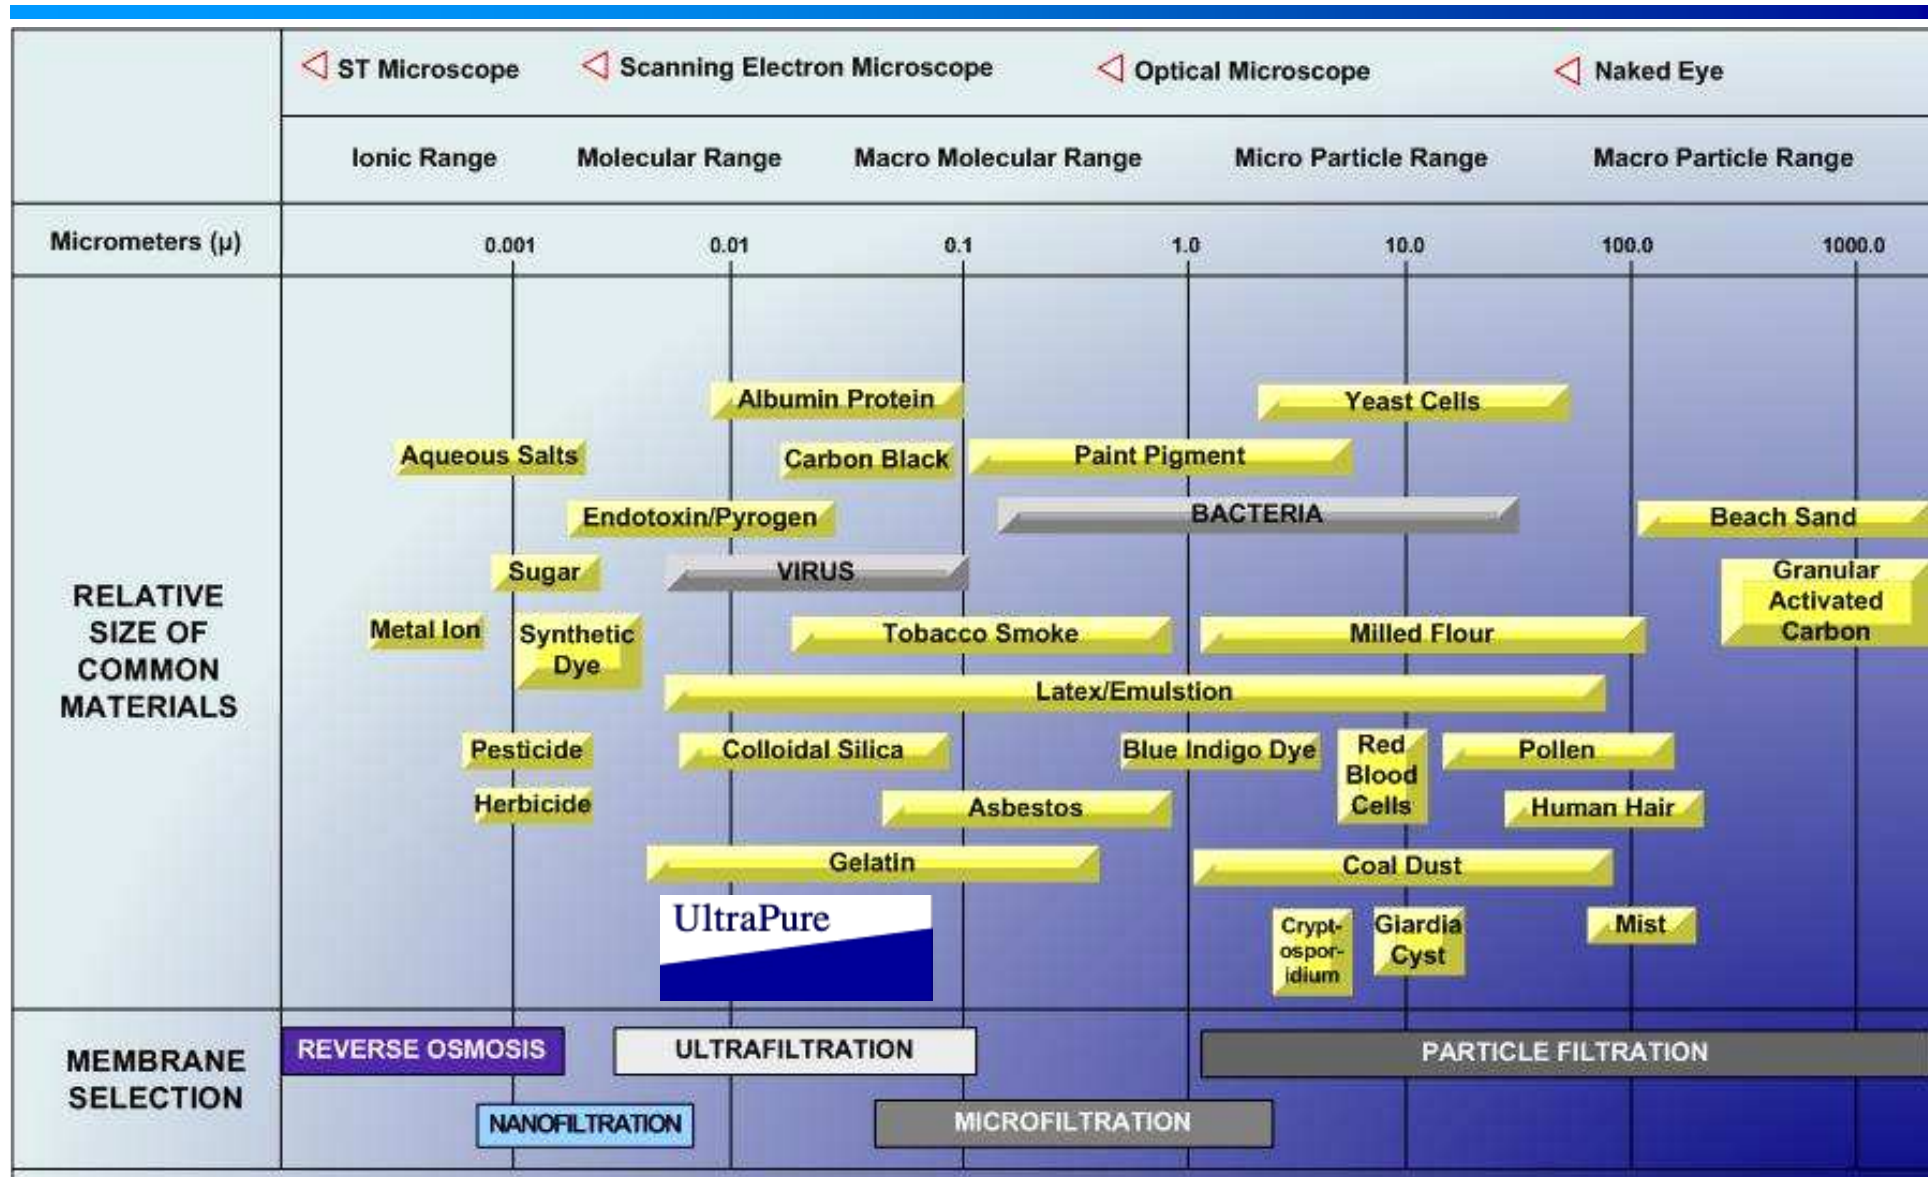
| | ST Microscope | Scanning Electron Microscope | Optical Microscope | Naked Eye |
|---|---|---|---|---|
| | Ionic Range | Molecular Range | Macro Molecular Range | Micro Particle Range | Macro Particle Range |
| Micrometers (μ) | 0.001 | 0.01 | 0.1 | 1.0 | 10.0 | 100.0 | 1000.0 |

RELATIVE SIZE OF COMMON MATERIALS

Albumin Protein
Yeast Cells
Aqueous Salts
Carbon Black
Paint Pigment
Endotoxin/Pyrogen
BACTERIA
Beach Sand
Sugar
VIRUS
Granular Activated Carbon
Metal Ion
Synthetic Dye
Tobacco Smoke
Milled Flour
Latex/Emulstion
Pesticide
Colloidal Silica
Blue Indigo Dye
Red Blood Cells
Pollen
Herbicide
Asbestos
Human Hair
Gelatin
Coal Dust
UltraPure
Crypt-ospor-idium
Giardia Cyst
Mist

MEMBRANE SELECTION

REVERSE OSMOSIS
ULTRAFILTRATION
PARTICLE FILTRATION
NANOFILTRATION
MICROFILTRATION